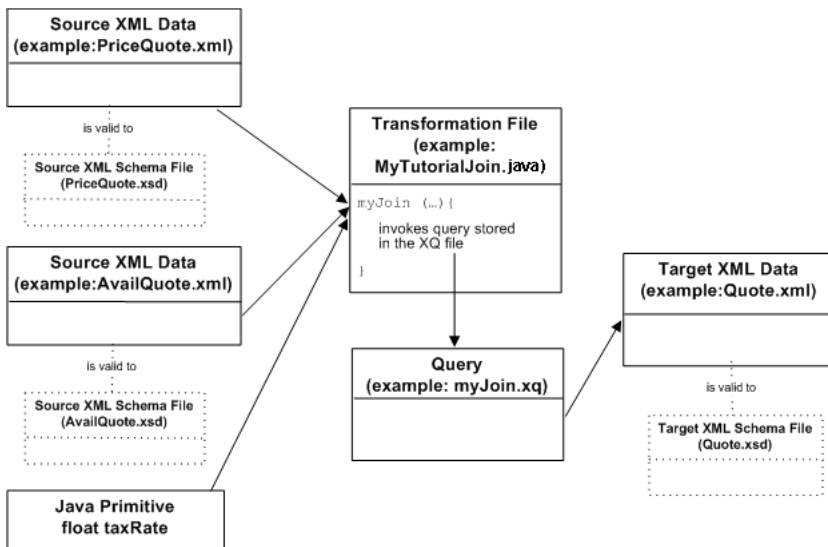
Source XML Data
(example:PriceQuote.xml)

is valid to

Source XML Schema File
(PriceQuote.xsd)

Source XML Data
(example:AvailQuote.xml)

is valid to

Source XML Schema File
(AvailQuote.xsd)

Java Primitive
float taxRate

Transformation File
(example:
MyTutorialJoin.java)

myJoin (…){

invokes query stored in the XQ file

}

Query
(example: myJoin.xq)

Target XML Data
(example:Quote.xml)

is valid to

Target XML Schema File
(Quote.xsd)